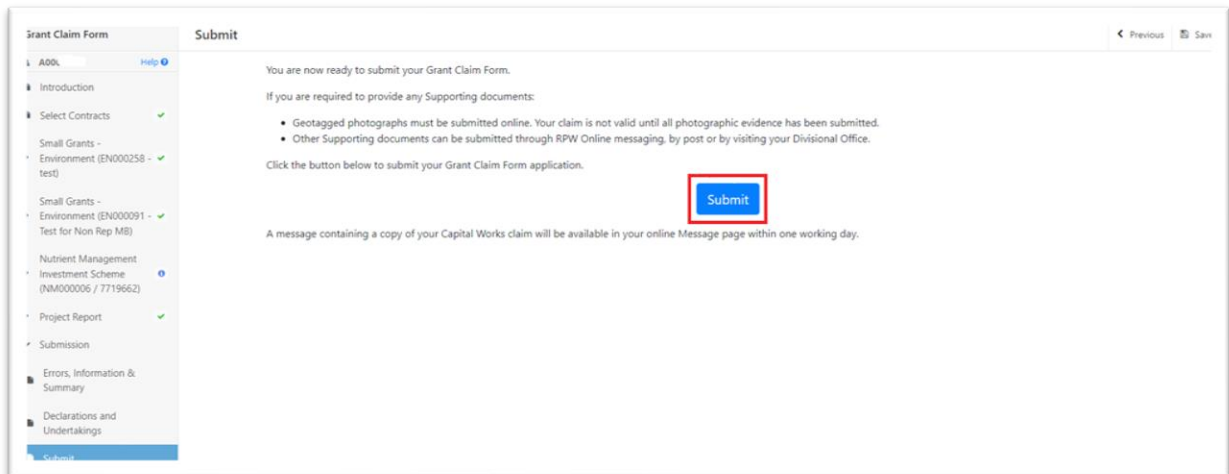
Grant Claim Form
A00 Help
Introduction
Select Contracts
Small Grants - Environment (EN000258 - test)
Small Grants - Environment (EN000091 - Test for Non Rep MB)
Nutrient Management Investment Scheme (NM000006 / 7719662)
Project Report
Submission
Errors, Information & Summary
Declarations and Undertakings
Submit

Submit

Previous Save

You are now ready to submit your Grant Claim Form.

If you are required to provide any Supporting documents:

- Geotagged photographs must be submitted online. Your claim is not valid until all photographic evidence has been submitted.
- Other Supporting documents can be submitted through RPW Online messaging, by post or by visiting your Divisional Office.

Click the button below to submit your Grant Claim Form application.

Submit

A message containing a copy of your Capital Works claim will be available in your online Message page within one working day.